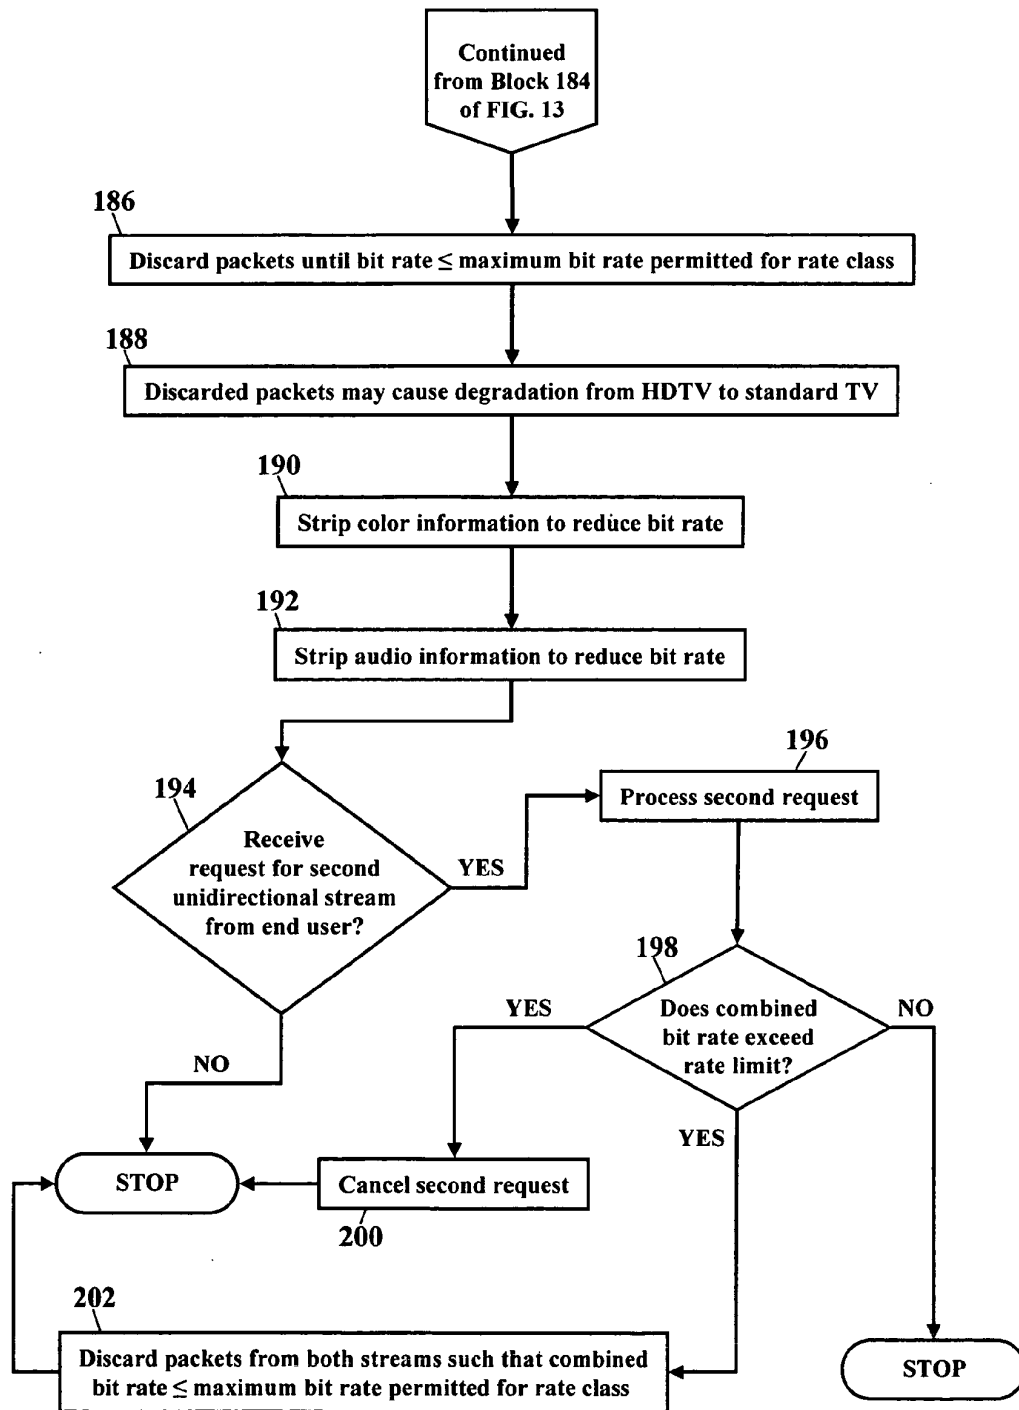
Continued from Block 184 of FIG. 13

186

Discard packets until bit rate $\leq$ maximum bit rate permitted for rate class

188

Discarded packets may cause degradation from HDTV to standard TV

190

Strip color information to reduce bit rate

192

Strip audio information to reduce bit rate

194

Receive request for second unidirectional stream from end user?

YES

196

Process second request

NO

198

Does combined bit rate exceed rate limit?

YES

NO

YES

STOP

Cancel second request

200

202

Discard packets from both streams such that combined bit rate $\leq$ maximum bit rate permitted for rate class

STOP